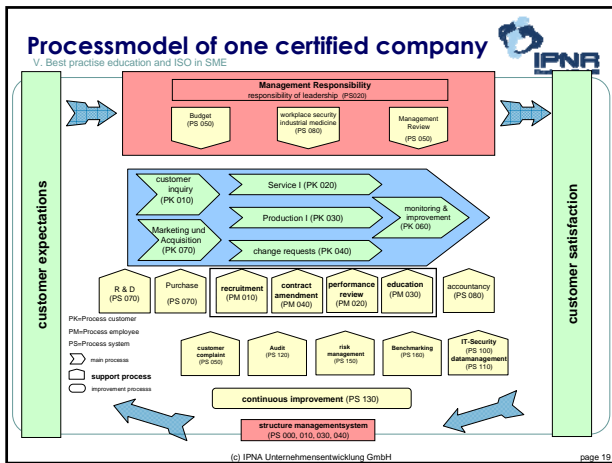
Processmodel of one certified company
V. Best practise education and ISO in SME

IPNR

Management Responsibility
responsibility of leadership (PS020)

Budget
(PS 050)

workplace security
industrial medicine
(PS 080)

Management
Review
(PS 050)

customer expectations

customer satisfaction

customer
inquiry
(PK 010)

Service I (PK 020)

Production I (PK 030)

monitoring &
improvement
(PK 060)

Marketing und
Acquisition
(PK 070)

change requests (PK 040)

R & D
(PS 070)

Purchase
(PS 070)

recruitment
(PM 010)

contract
amendment
(PM 040)

performance
review
(PM 020)

education
(PM 030)

accountancy
(PS 080)

PK=Process customer
PM=Process employee
PS=Process system

main process
support process
improvement process

customer
complaint
(PS 050)

Audit
(PS 120)

risk
management
(PS 150)

Benchmarking
(PS 160)

IT-Security
(PS 100)
datamanagement
(PS 110)

continuous improvement (PS 130)

structure managementsystem
(PS 000, 010, 030, 040)

(c) IPNA Unternehmensentwicklung GmbH

page 19